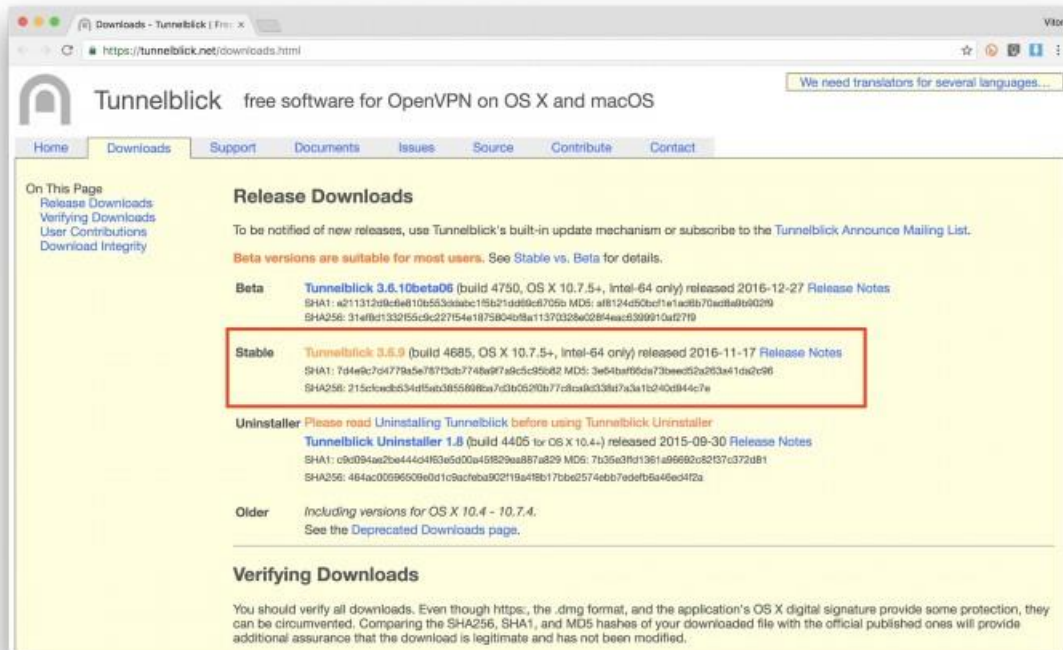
Downloads - Tunnelblick | Fre ×

Vito

https://tunnelblick.net/downloads.html

We need translators for several languages...

Tunnelblick free software for OpenVPN on OS X and macOS

Home | Downloads | Support | Documents | Issues | Source | Contribute | Contact

On This Page
Release Downloads
Verifying Downloads
User Contributions
Download Integrity

Release Downloads

To be notified of new releases, use Tunnelblick's built-in update mechanism or subscribe to the Tunnelblick Announce Mailing List.

Beta versions are suitable for most users. See Stable vs. Beta for details.

Beta Tunnelblick 3.6.10beta06 (build 4750, OS X 10.7.5+, Intel-64 only) released 2016-12-27 Release Notes
SHA1: a211312d9c6e810b563ddabc1f5b21dd69c6705b MD5: af8124d50bcf1e1ac8b70ad8a9b902f9
SHA256: 31ef8d1332f55c9c227f54e1875804bf8a11370328e028f4eac6399910af27f9

Stable Tunnelblick 3.6.9 (build 4685, OS X 10.7.5+, Intel-64 only) released 2016-11-17 Release Notes
SHA1: 7d4e9c7d4779a5e787f3db7748a9f7a9c5c95b82 MD5: 3e64baf66da73beed52a263a41da2c96
SHA256: 215cfcedb534df5eb3855898ba7d3b052f0b77c8ca9d338d7a3a1b240d844c7e

Uninstaller Please read Uninstalling Tunnelblick before using Tunnelblick Uninstaller
Tunnelblick Uninstaller 1.8 (build 4405 for OS X 10.4+) released 2015-09-30 Release Notes
SHA1: c9d094ae2be444d4f63e5d00a45f829ea887a829 MD5: 7b35e3ffd1361a96692c82f37c372d81
SHA256: 464ac00596509e0d1c9acfeba902f19a4f8b17bbe2574ebb7edefb6a46ed4f2a

Older Including versions for OS X 10.4 - 10.7.4.
See the Deprecated Downloads page.

Verifying Downloads

You should verify all downloads. Even though https:, the .dmg format, and the application's OS X digital signature provide some protection, they can be circumvented. Comparing the SHA256, SHA1, and MD5 hashes of your downloaded file with the official published ones will provide additional assurance that the download is legitimate and has not been modified.